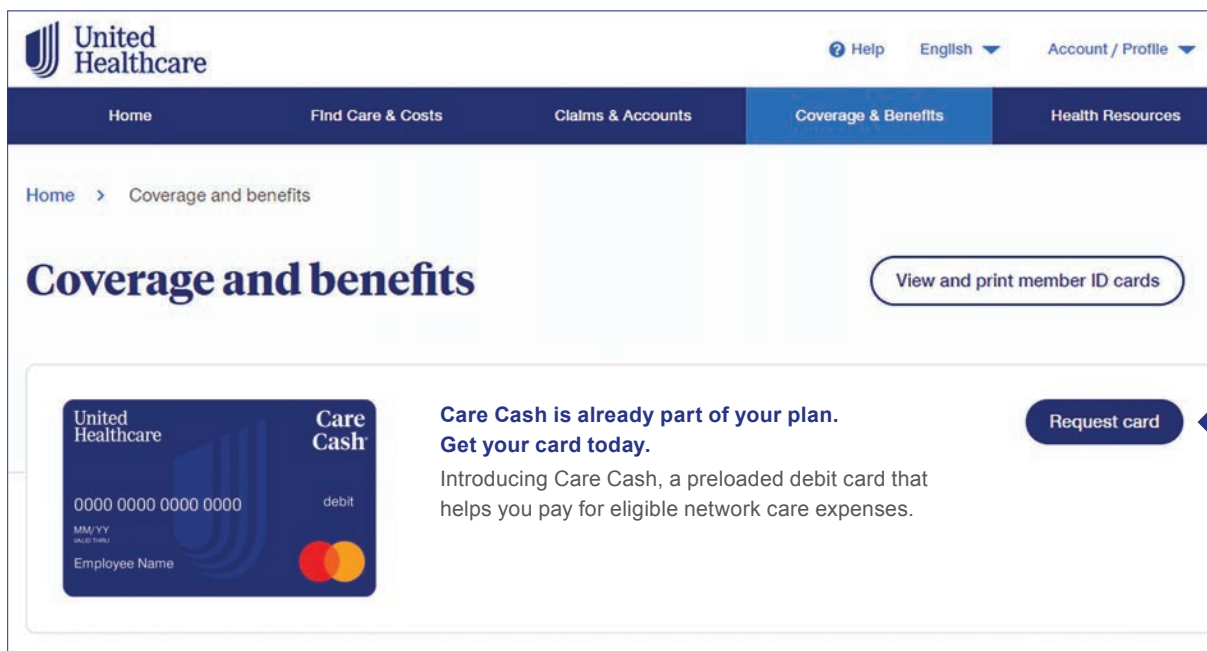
United Healthcare

Help English Account / Profile

Home Find Care & Costs Claims & Accounts Coverage & Benefits Health Resources

Home > Coverage and benefits

Coverage and benefits

View and print member ID cards

United Healthcare
Care Cash
0000 0000 0000 0000
debit
MM/YY
VALID THRU
Employee Name

Care Cash is already part of your plan.
Get your card today.

Introducing Care Cash, a preloaded debit card that helps you pay for eligible network care expenses.

Request card